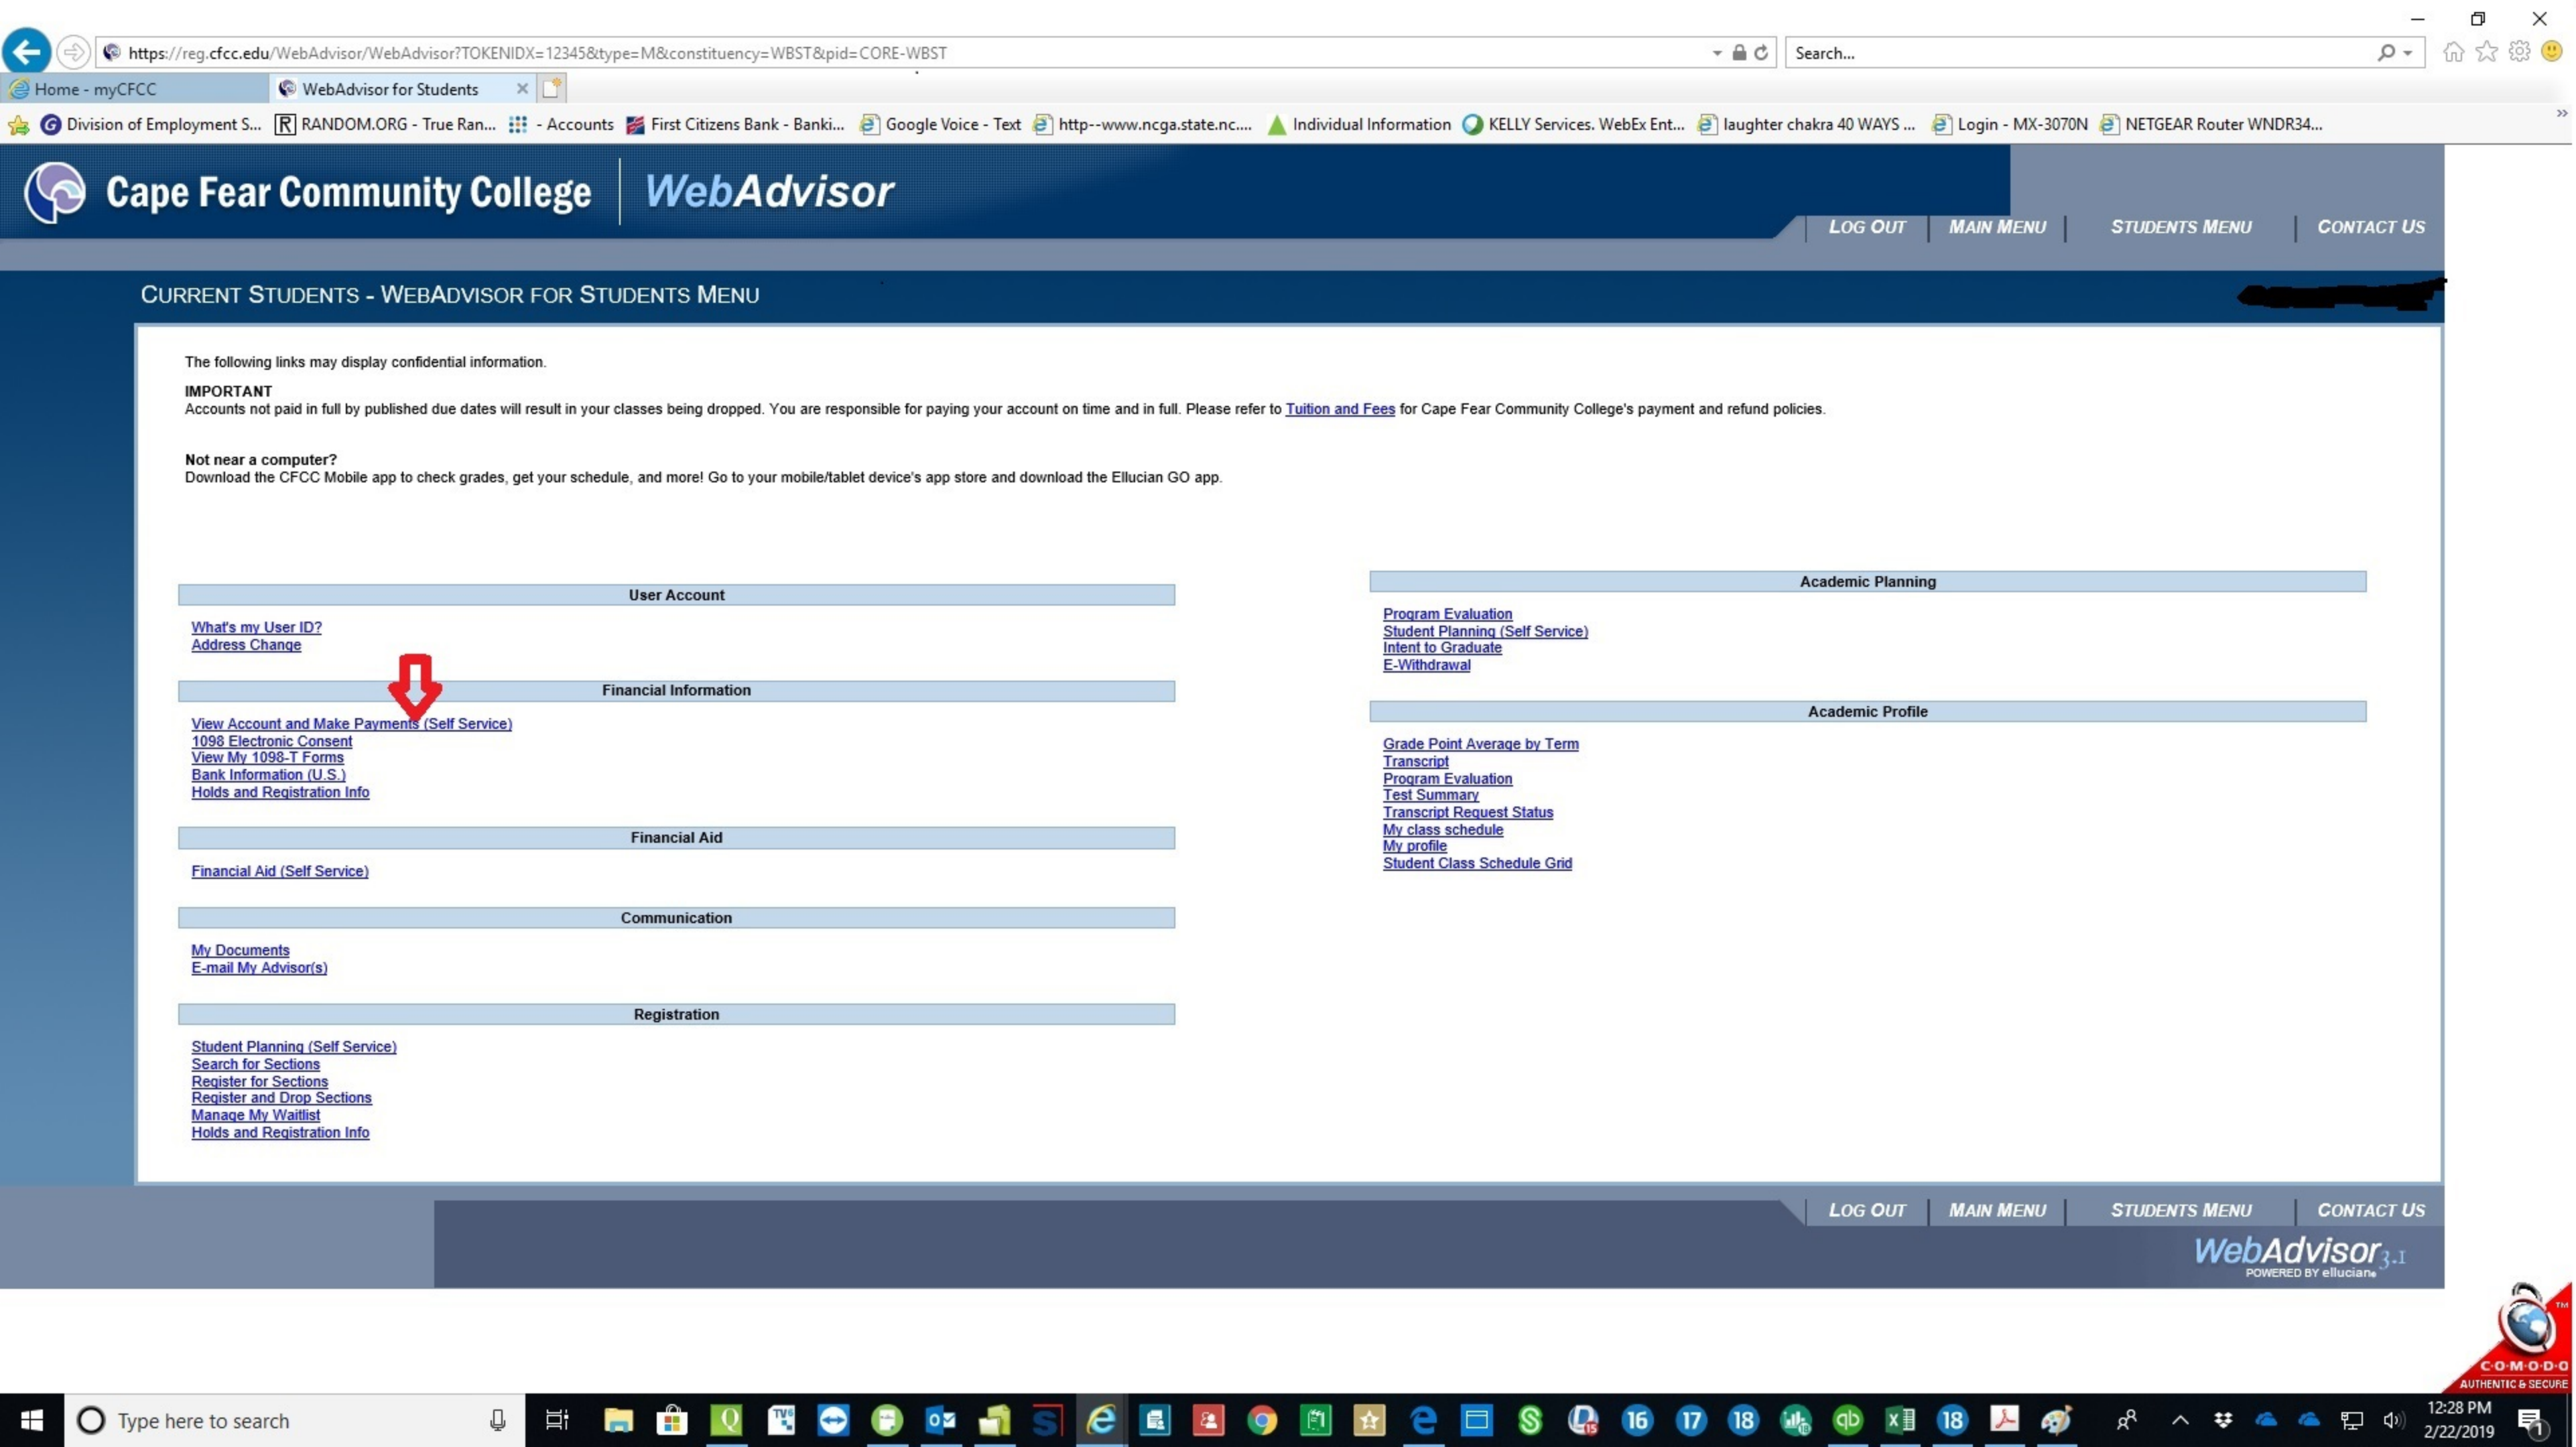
https://reg.cfcc.edu/WebAdvisor/WebAdvisor?TOKENIDX=12345&type=M&constituency=WBST&pid=CORE-WBST

Search...

Home - myCFCC | WebAdvisor for Students

Division of Employment S... | RANDOM.ORG - True Ran... | - Accounts | First Citizens Bank - Banki... | Google Voice - Text | http--www.ncga.state.nc.... | Individual Information | KELLY Services. WebEx Ent... | laughter chakra 40 WAYS ... | Login - MX-3070N | NETGEAR Router WNDR34...

Cape Fear Community College | WebAdvisor

LOG OUT | MAIN MENU | STUDENTS MENU | CONTACT US

CURRENT STUDENTS - WEBADVISOR FOR STUDENTS MENU

The following links may display confidential information.

IMPORTANT
Accounts not paid in full by published due dates will result in your classes being dropped. You are responsible for paying your account on time and in full. Please refer to Tuition and Fees for Cape Fear Community College's payment and refund policies.

Not near a computer?
Download the CFCC Mobile app to check grades, get your schedule, and more! Go to your mobile/tablet device's app store and download the Ellucian GO app.

User Account

What's my User ID?
Address Change

Financial Information

View Account and Make Payments (Self Service)
1098 Electronic Consent
View My 1098-T Forms
Bank Information (U.S.)
Holds and Registration Info

Financial Aid

Financial Aid (Self Service)

Communication

My Documents
E-mail My Advisor(s)

Registration

Student Planning (Self Service)
Search for Sections
Register for Sections
Register and Drop Sections
Manage My Waitlist
Holds and Registration Info

Academic Planning

Program Evaluation
Student Planning (Self Service)
Intent to Graduate
E-Withdrawal

Academic Profile

Grade Point Average by Term
Transcript
Program Evaluation
Test Summary
Transcript Request Status
My class schedule
My profile
Student Class Schedule Grid

LOG OUT | MAIN MENU | STUDENTS MENU | CONTACT US

WebAdvisor 3.1
POWERED BY ellucian

COMODO AUTHENTIC & SECURE

Type here to search

16 17 18 18

12:28 PM
2/22/2019